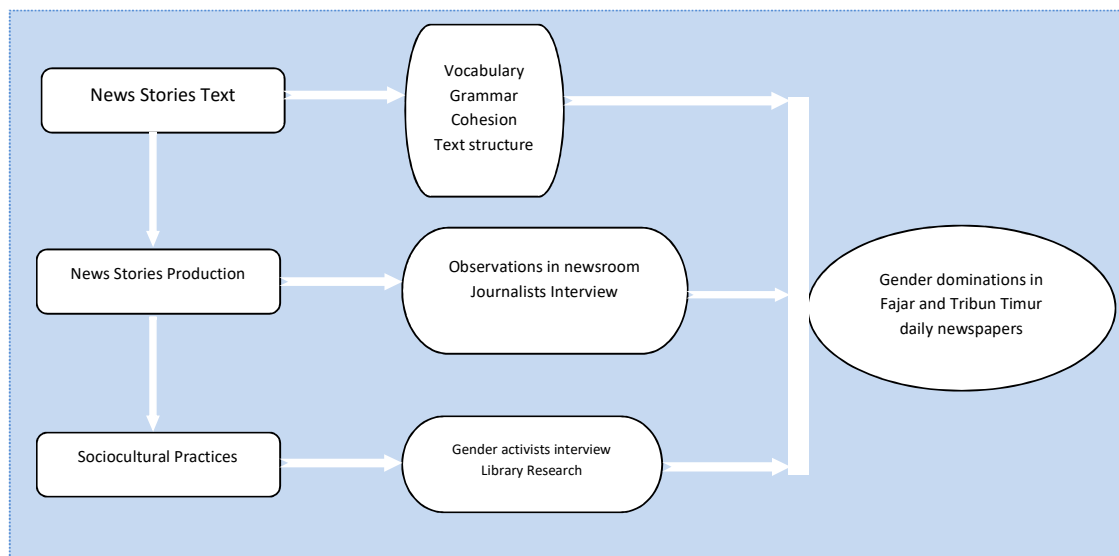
News Stories Text

Vocabulary
Grammar
Cohesion
Text structure

News Stories Production

Observations in newsroom
Journalists Interview

Sociocultural Practices

Gender activists interview
Library Research

Gender dominations in Fajar and Tribun Timur daily newspapers